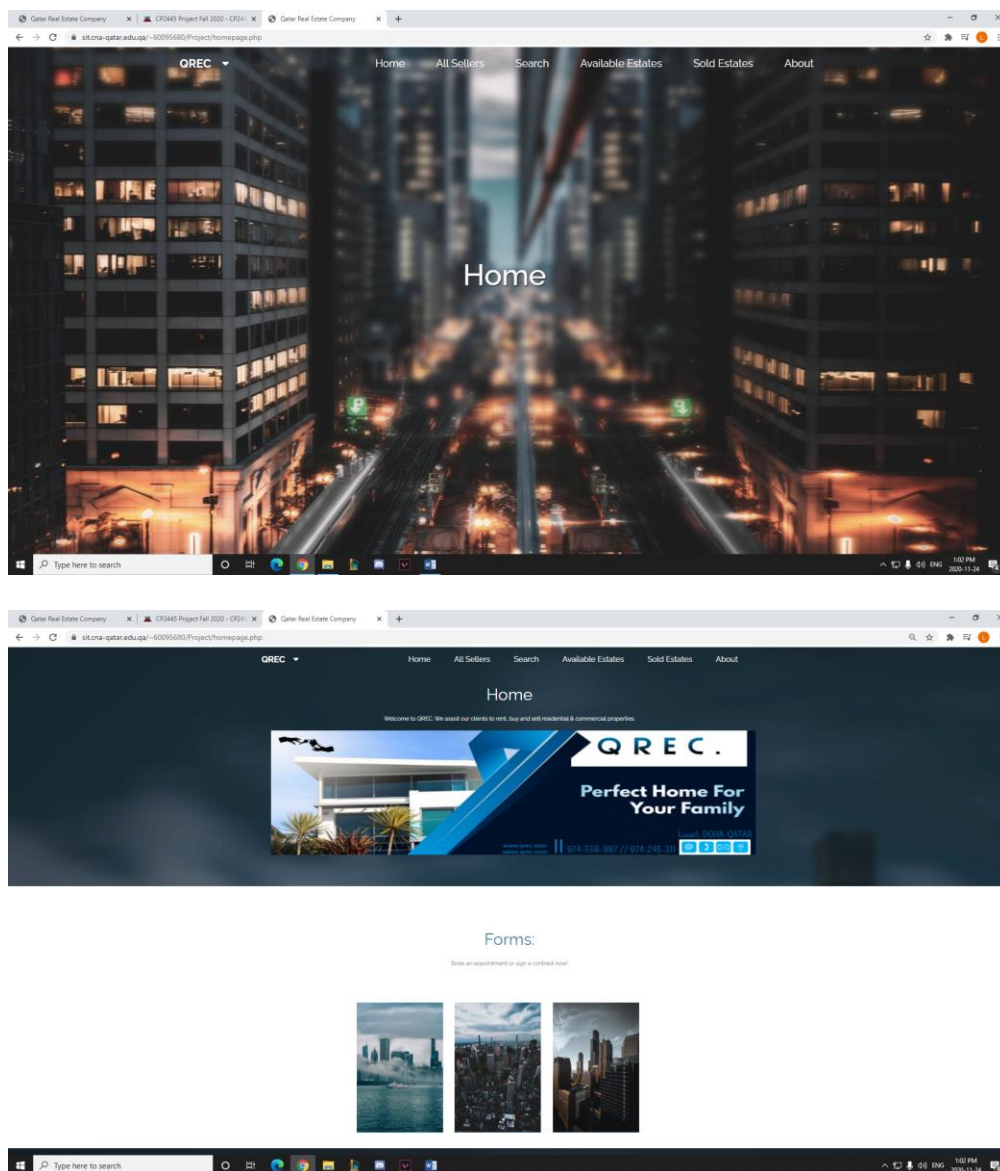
Qatar Real Estate Company | CP2445 Project Fall 2020 - CP24 | Qatar Real Estate Company

sit.cna-qatar.edu.qa/~60095680/Project/homepage.php

QREC

Home All Sellers Search Available Estates Sold Estates About

Home

Type here to search

1:02 PM 2020-11-24

Qatar Real Estate Company | CP2445 Project Fall 2020 - CP24 | Qatar Real Estate Company

sit.cna-qatar.edu.qa/~60095680/Project/homepage.php

QREC

Home All Sellers Search Available Estates Sold Estates About

Home

Welcome to QREC. We assist our clients to rent, buy and sell residential & commercial properties.

QREC.

Perfect Home For Your Family

DOHA, QATAR

www.qrec.com

974-558-997 // 974-245-31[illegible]

Forms:

Book an appointment or sign a contract now!

Type here to search

1:02 PM 2020-11-24